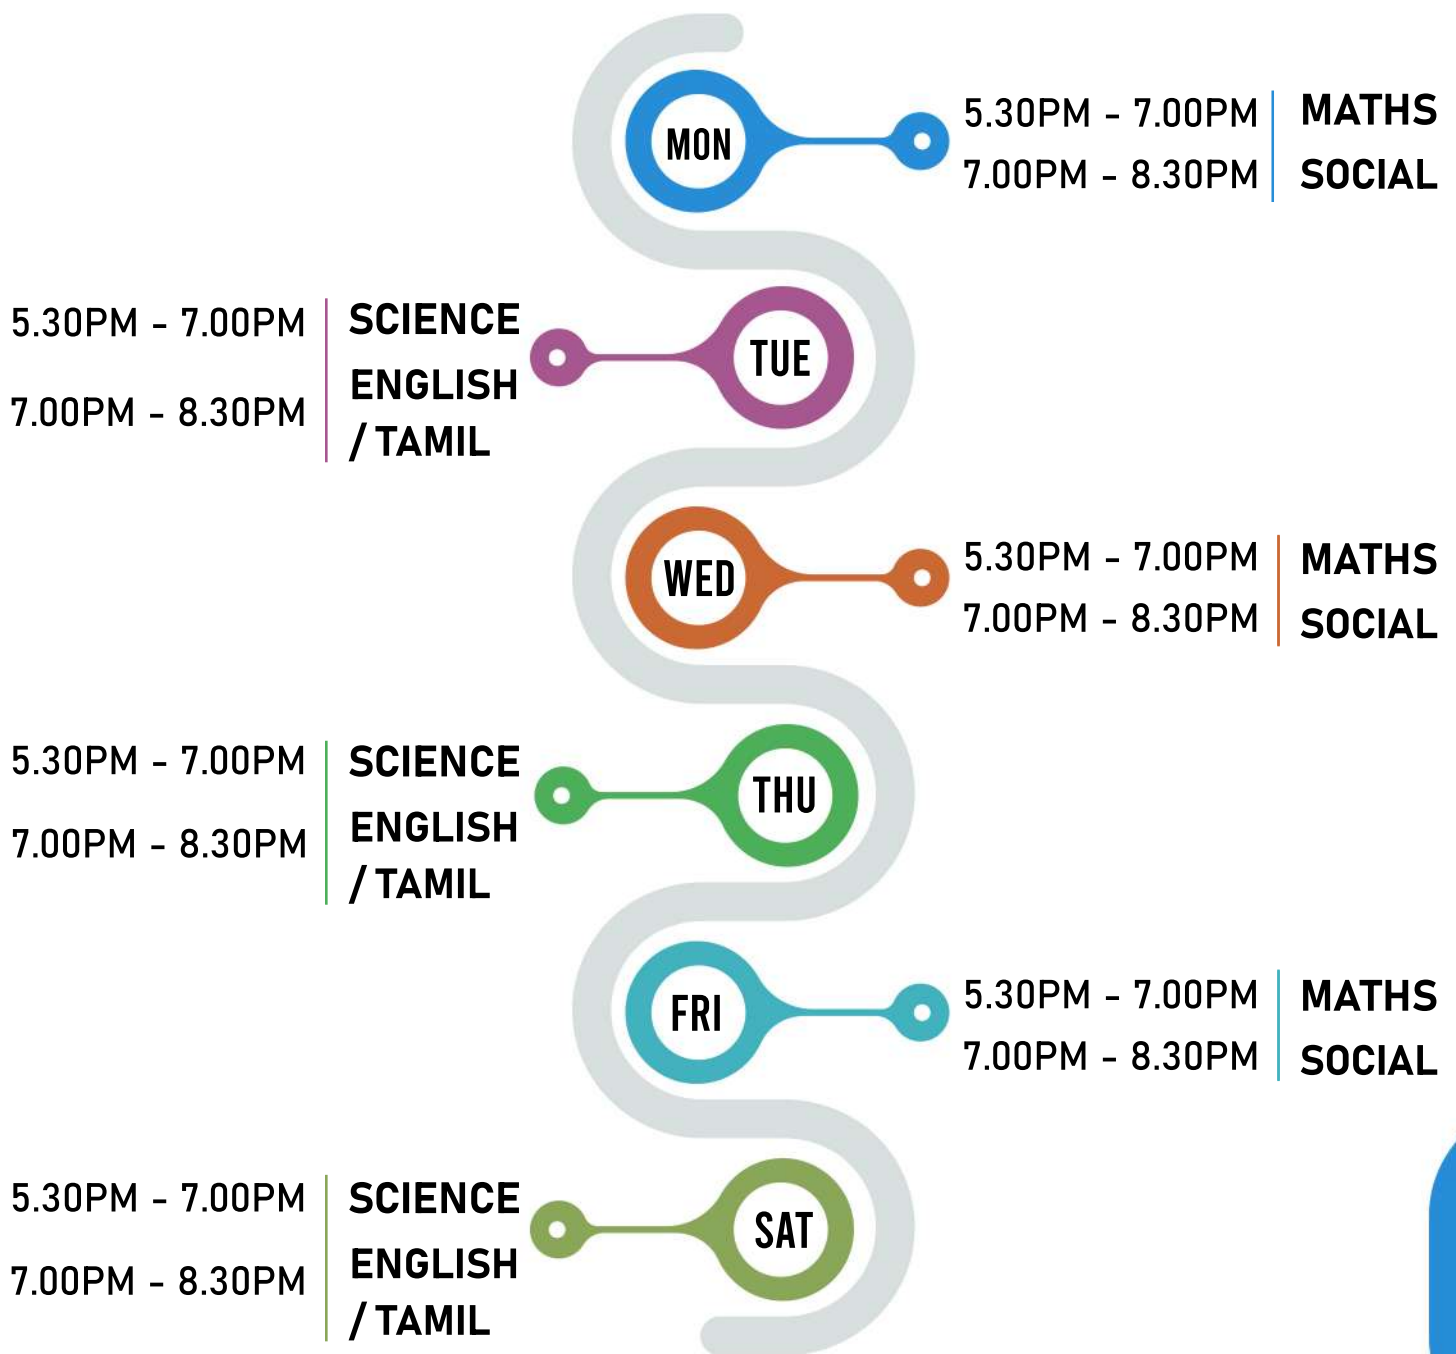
MON
5.30PM - 7.00PM MATHS
7.00PM - 8.30PM SOCIAL

TUE
5.30PM - 7.00PM SCIENCE
7.00PM - 8.30PM ENGLISH / TAMIL

WED
5.30PM - 7.00PM MATHS
7.00PM - 8.30PM SOCIAL

THU
5.30PM - 7.00PM SCIENCE
7.00PM - 8.30PM ENGLISH / TAMIL

FRI
5.30PM - 7.00PM MATHS
7.00PM - 8.30PM SOCIAL

SAT
5.30PM - 7.00PM SCIENCE
7.00PM - 8.30PM ENGLISH / TAMIL